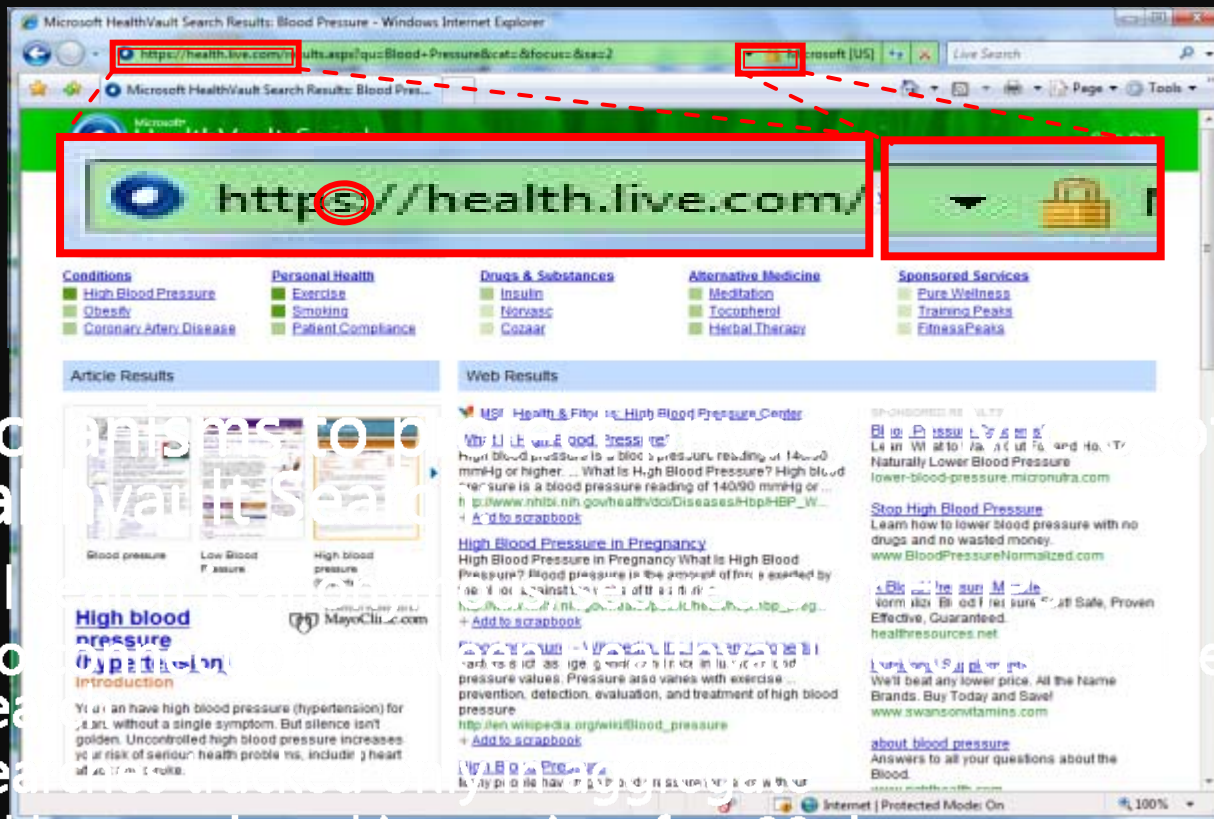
Microsoft HealthVault Search Results: Blood Pressure - Windows Internet Explorer

https://health.live.com/results.aspx?q=Blood+Pressure&cat=&focus=&sa=2

Microsoft [US]

Live Search

Microsoft HealthVault Search Results: Blood Pres...

Page Tools

https://health.live.com/

Conditions
High Blood Pressure
Obesity
Coronary Artery Disease

Personal Health
Exercise
Smoking
Patient Compliance

Drugs & Substances
Insulin
Norvasc
Cozaar

Alternative Medicine
Meditation
Tocopherol
Herbal Therapy

Sponsored Services
Pure Wellness
Training Peaks
FitnessPeaks

Article Results

Blood pressure
Low Blood Pressure
High blood pressure

High blood pressure (hypertension)
MayoClinic.com
Introduction
You can have high blood pressure (hypertension) for years without a single symptom. But silence isn't golden. Uncontrolled high blood pressure increases your risk of serious health problems, including heart attack and stroke.

Web Results

MSN Health & Fitness: High Blood Pressure Center
What Is High Blood Pressure?
High blood pressure is a blood pressure reading of 140/90 mmHg or higher. ... What Is High Blood Pressure? High blood pressure is a blood pressure reading of 140/90 mmHg or higher.
http://www.nhlbi.nih.gov/health/dci/Diseases/Hbp/HBP_W...
+ Add to scrapbook

High Blood Pressure in Pregnancy
High Blood Pressure in Pregnancy What Is High Blood Pressure? Blood pressure is the amount of force exerted by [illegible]
+ Add to scrapbook

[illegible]
pressure values. Pressure also varies with exercise ... prevention, detection, evaluation, and treatment of high blood pressure
http://en.wikipedia.org/wiki/Blood_pressure
+ Add to scrapbook

High Blood Pressure
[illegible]

SPONSORED RESULTS
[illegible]
Naturally Lower Blood Pressure
lower-blood-pressure.micronutra.com

Stop High Blood Pressure
Learn how to lower blood pressure with no drugs and no wasted money.
www.BloodPressureNormalized.com

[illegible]
Normalize Blood Pressure Fast! Safe, Proven Effective, Guaranteed.
healthresources.net

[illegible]
We'll beat any lower price. All the Name Brands. Buy Today and Save!
www.swansonvitamins.com

about blood pressure
Answers to all your questions about the Blood.

Internet | Protected Mode: On
100%